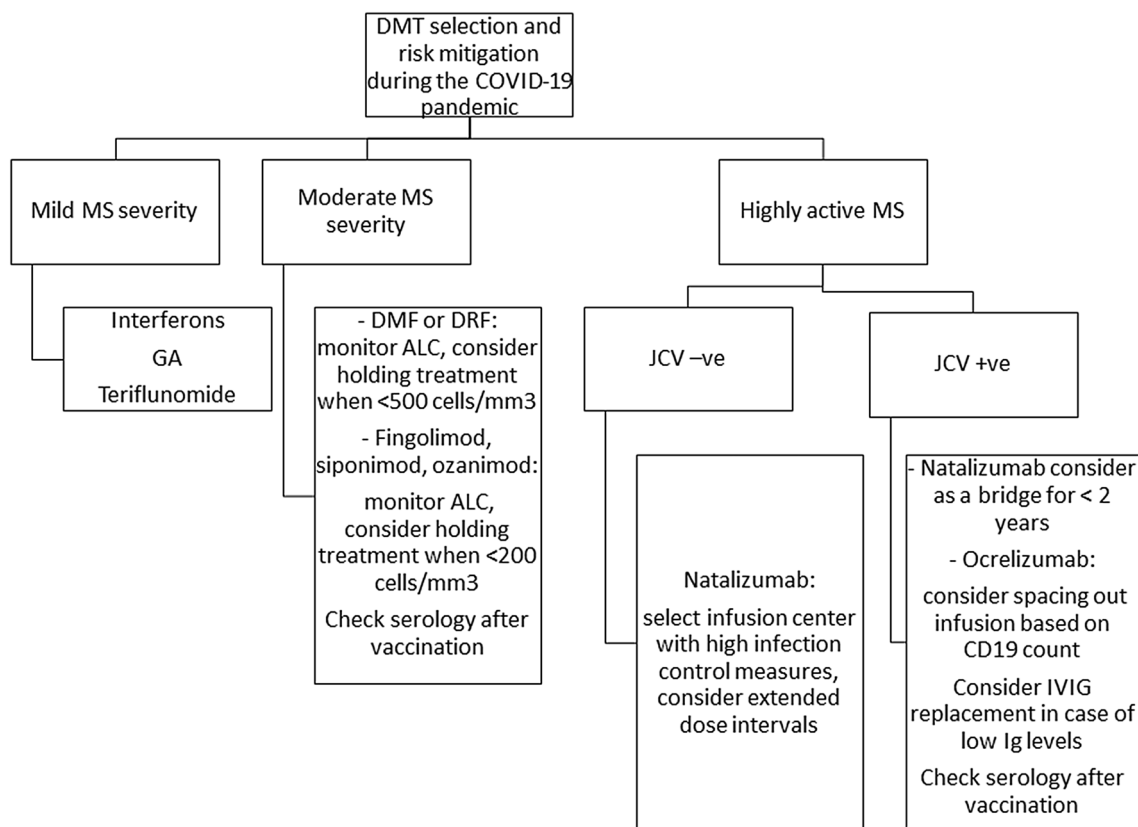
DMT selection and risk mitigation during the COVID-19 pandemic

Mild MS severity

Interferons
GA
Teriflunomide

Moderate MS severity

- DMF or DRF: monitor ALC, consider holding treatment when <500 cells/mm3

- Fingolimod, siponimod, ozanimod:

monitor ALC, consider holding treatment when <200 cells/mm3

Check serology after vaccination

Highly active MS

JCV –ve

Natalizumab:

select infusion center with high infection control measures, consider extended dose intervals

JCV +ve

- Natalizumab consider as a bridge for < 2 years

- Ocrelizumab:

consider spacing out infusion based on CD19 count

Consider IVIG replacement in case of low Ig levels

Check serology after vaccination